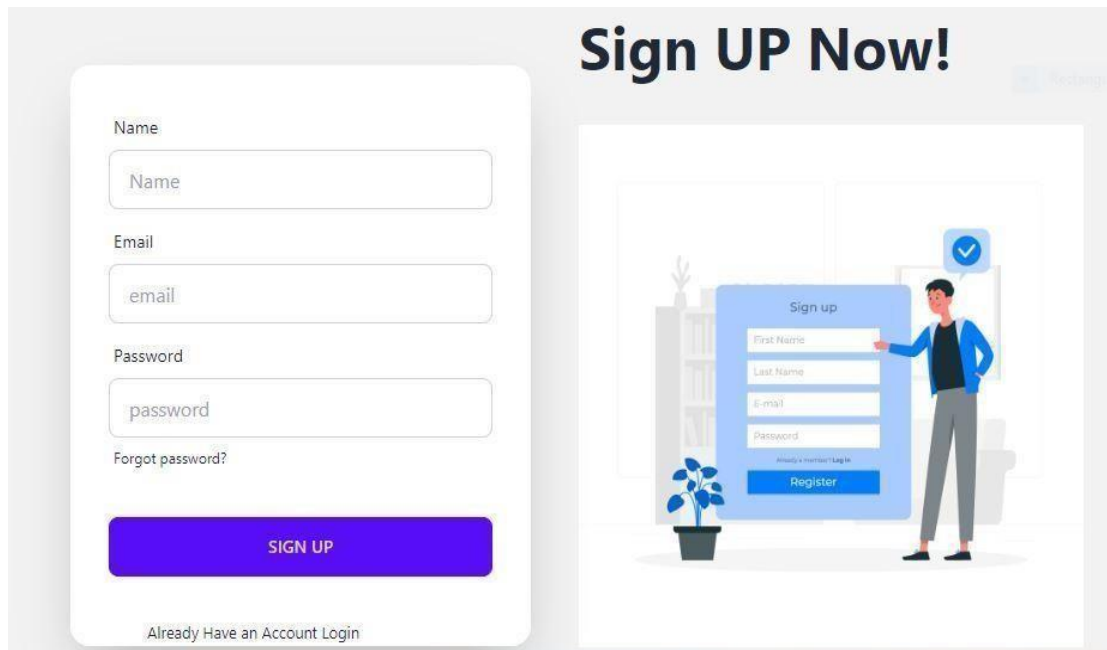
Sign UP Now!

Name

Name

Email

email

Password

password

Forgot password?

SIGN UP

Already Have an Account Login

Sign up

First Name

Last Name

E-mail

Password

Already a member? Log in

Register